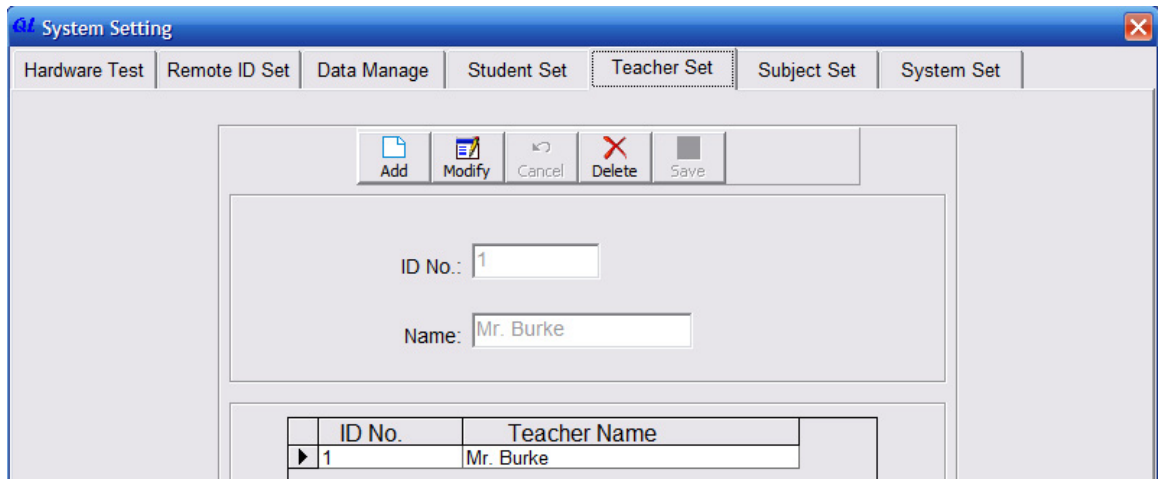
Qt System Setting

Hardware Test | Remote ID Set | Data Manage | Student Set | Teacher Set | Subject Set | System Set

Add Modify Cancel Delete Save

ID No.: 1

Name: Mr. Burke

| | ID No. | Teacher Name |
|---|---|---|
| ▶ | 1 | Mr. Burke |